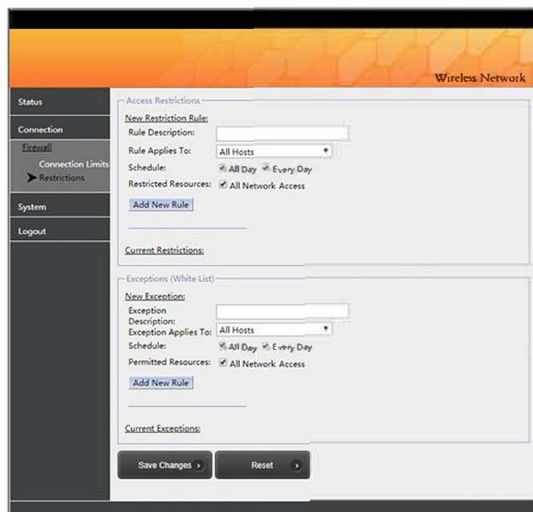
Wireless Network

Status

Connection

Firewall

Connection Limits

Restrictions

System

Logout

Access Restrictions

New Restriction Rule:

Rule Description:

Rule Applies To: All Hosts

Schedule: All Day Every Day

Restricted Resources: All Network Access

Add New Rule

Current Restrictions:

Exceptions (White List)

New Exception:

Exception Description:

Exception Applies To: All Hosts

Schedule: All Day Every Day

Permitted Resources: All Network Access

Add New Rule

Current Exceptions:

Save Changes

Reset